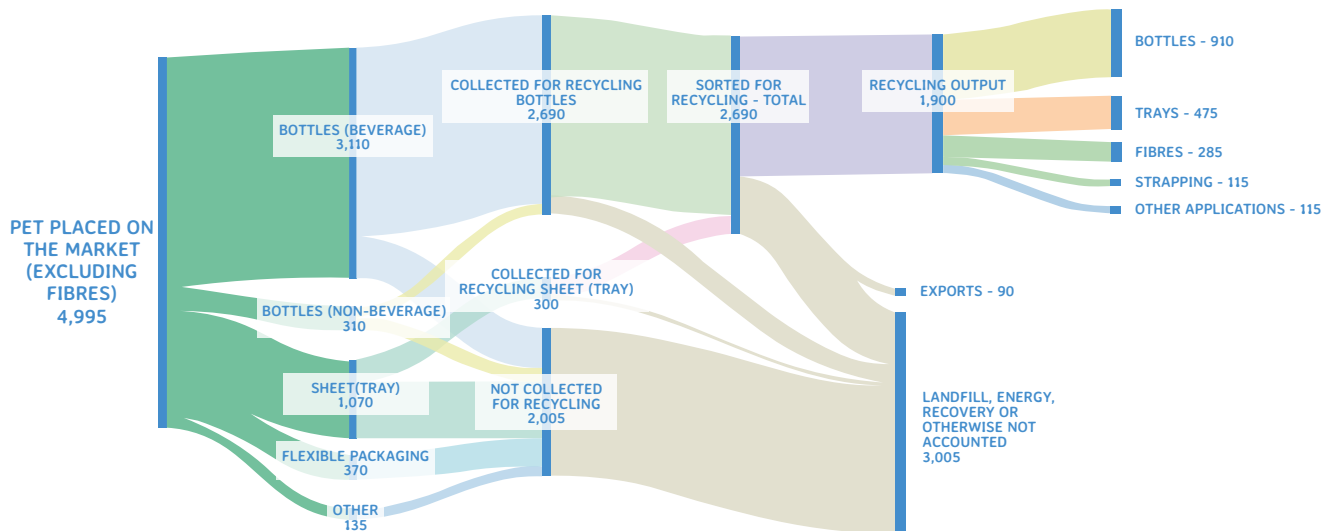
PET PLACED ON THE MARKET (EXCLUDING FIBRES)
4,995

BOTTLES (BEVERAGE)
3,110

BOTTLES (NON-BEVERAGE)
310

SHEET(TRAY)
1,070

FLEXIBLE PACKAGING
370

OTHER
135

COLLECTED FOR RECYCLING BOTTLES
2,690

COLLECTED FOR RECYCLING SHEET (TRAY)
300

NOT COLLECTED FOR RECYCLING
2,005

SORTED FOR RECYCLING - TOTAL
2,690

RECYCLING OUTPUT
1,900

EXPORTS - 90

LANDFILL, ENERGY, RECOVERY OR OTHERWISE NOT ACCOUNTED
3,005

BOTTLES - 910

TRAYS - 475

FIBRES - 285

STRAPPING - 115

OTHER APPLICATIONS - 115